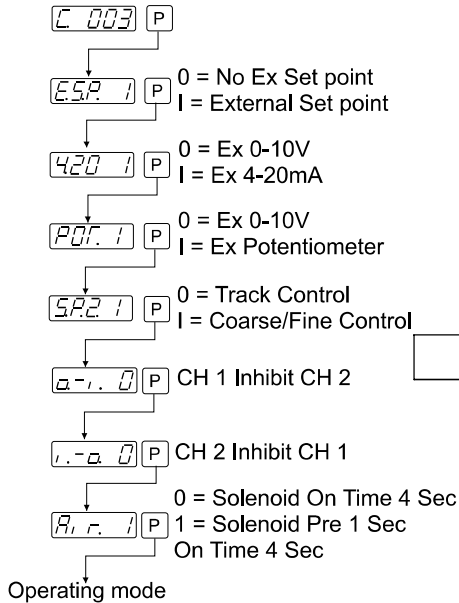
C 003 P

E.S.P. 1 P 0 = No Ex Set point
I = External Set point

420 1 P 0 = Ex 0-10V
I = Ex 4-20mA

POT. 1 P 0 = Ex 0-10V
I = Ex Potentiometer

S.P.2. 1 P 0 = Track Control
I = Coarse/Fine Control

o.-i. 0 P CH 1 Inhibit CH 2

i.-o. 0 P CH 2 Inhibit CH 1

Ai r. 1 P 0 = Solenoid On Time 4 Sec
1 = Solenoid Pre 1 Sec
On Time 4 Sec

Operating mode